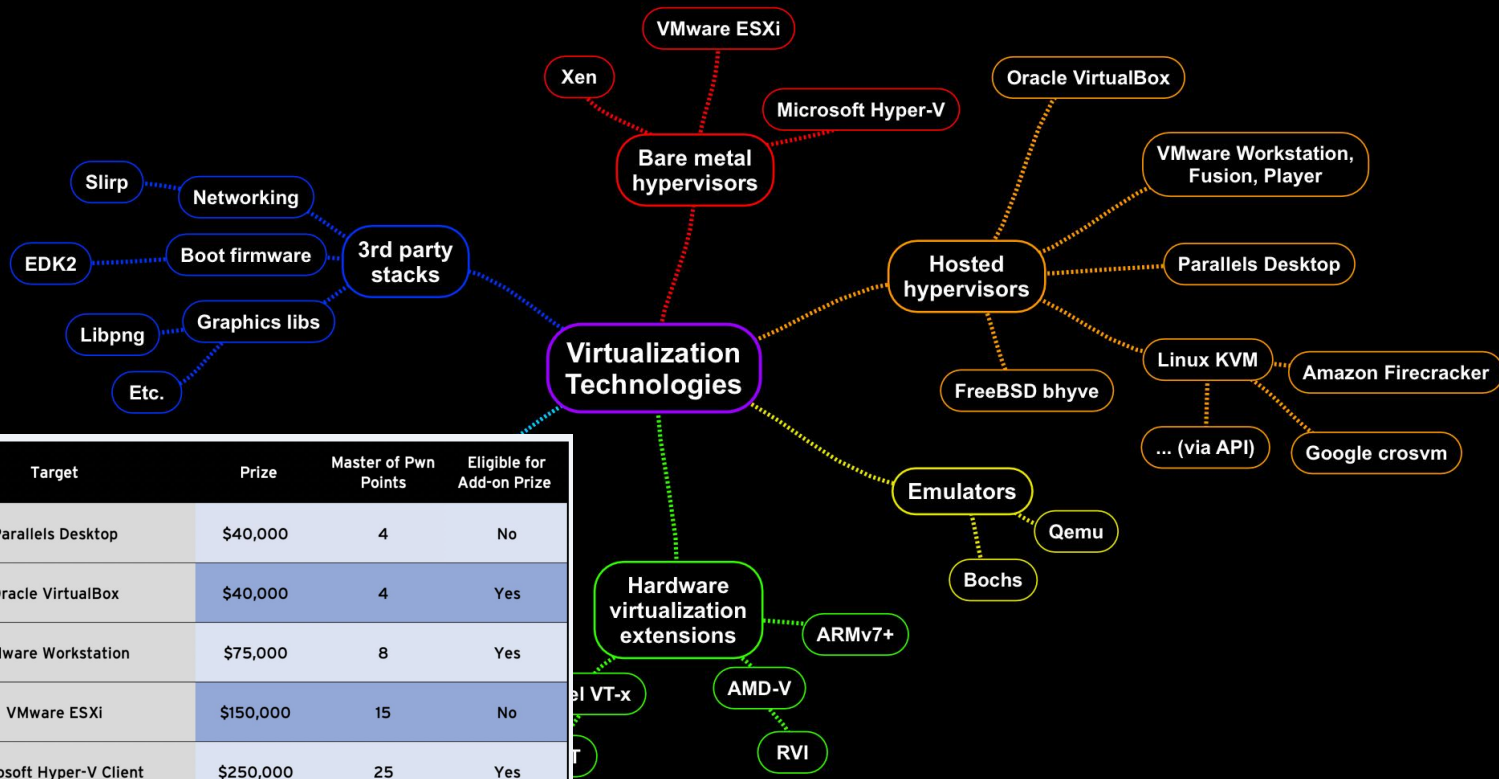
VMware ESXi

Xen

Microsoft Hyper-V

Bare metal hypervisors

Oracle VirtualBox

VMware Workstation, Fusion, Player

Slirp

Networking

EDK2

Boot firmware

3rd party stacks

Libpng

Graphics libs

Etc.

Hosted hypervisors

Parallels Desktop

Virtualization Technologies

Linux KVM

Amazon Firecracker

FreeBSD bhyve

... (via API)

Google crosvm

Emulators

Qemu

Bochs

Hardware virtualization extensions

ARMv7+

AMD-V

RVI

el VT-x

T

| Target | Prize | Master of Pwn Points | Eligible for Add-on Prize |
|---|---|---|---|
| Parallels Desktop | \$40,000 | 4 | No |
| racle VirtualBox | \$40,000 | 4 | Yes |
| ware Workstation | \$75,000 | 8 | Yes |
| VMware ESXi | \$150,000 | 15 | No |
| soft Hyper-V Client | \$250,000 | 25 | Yes |